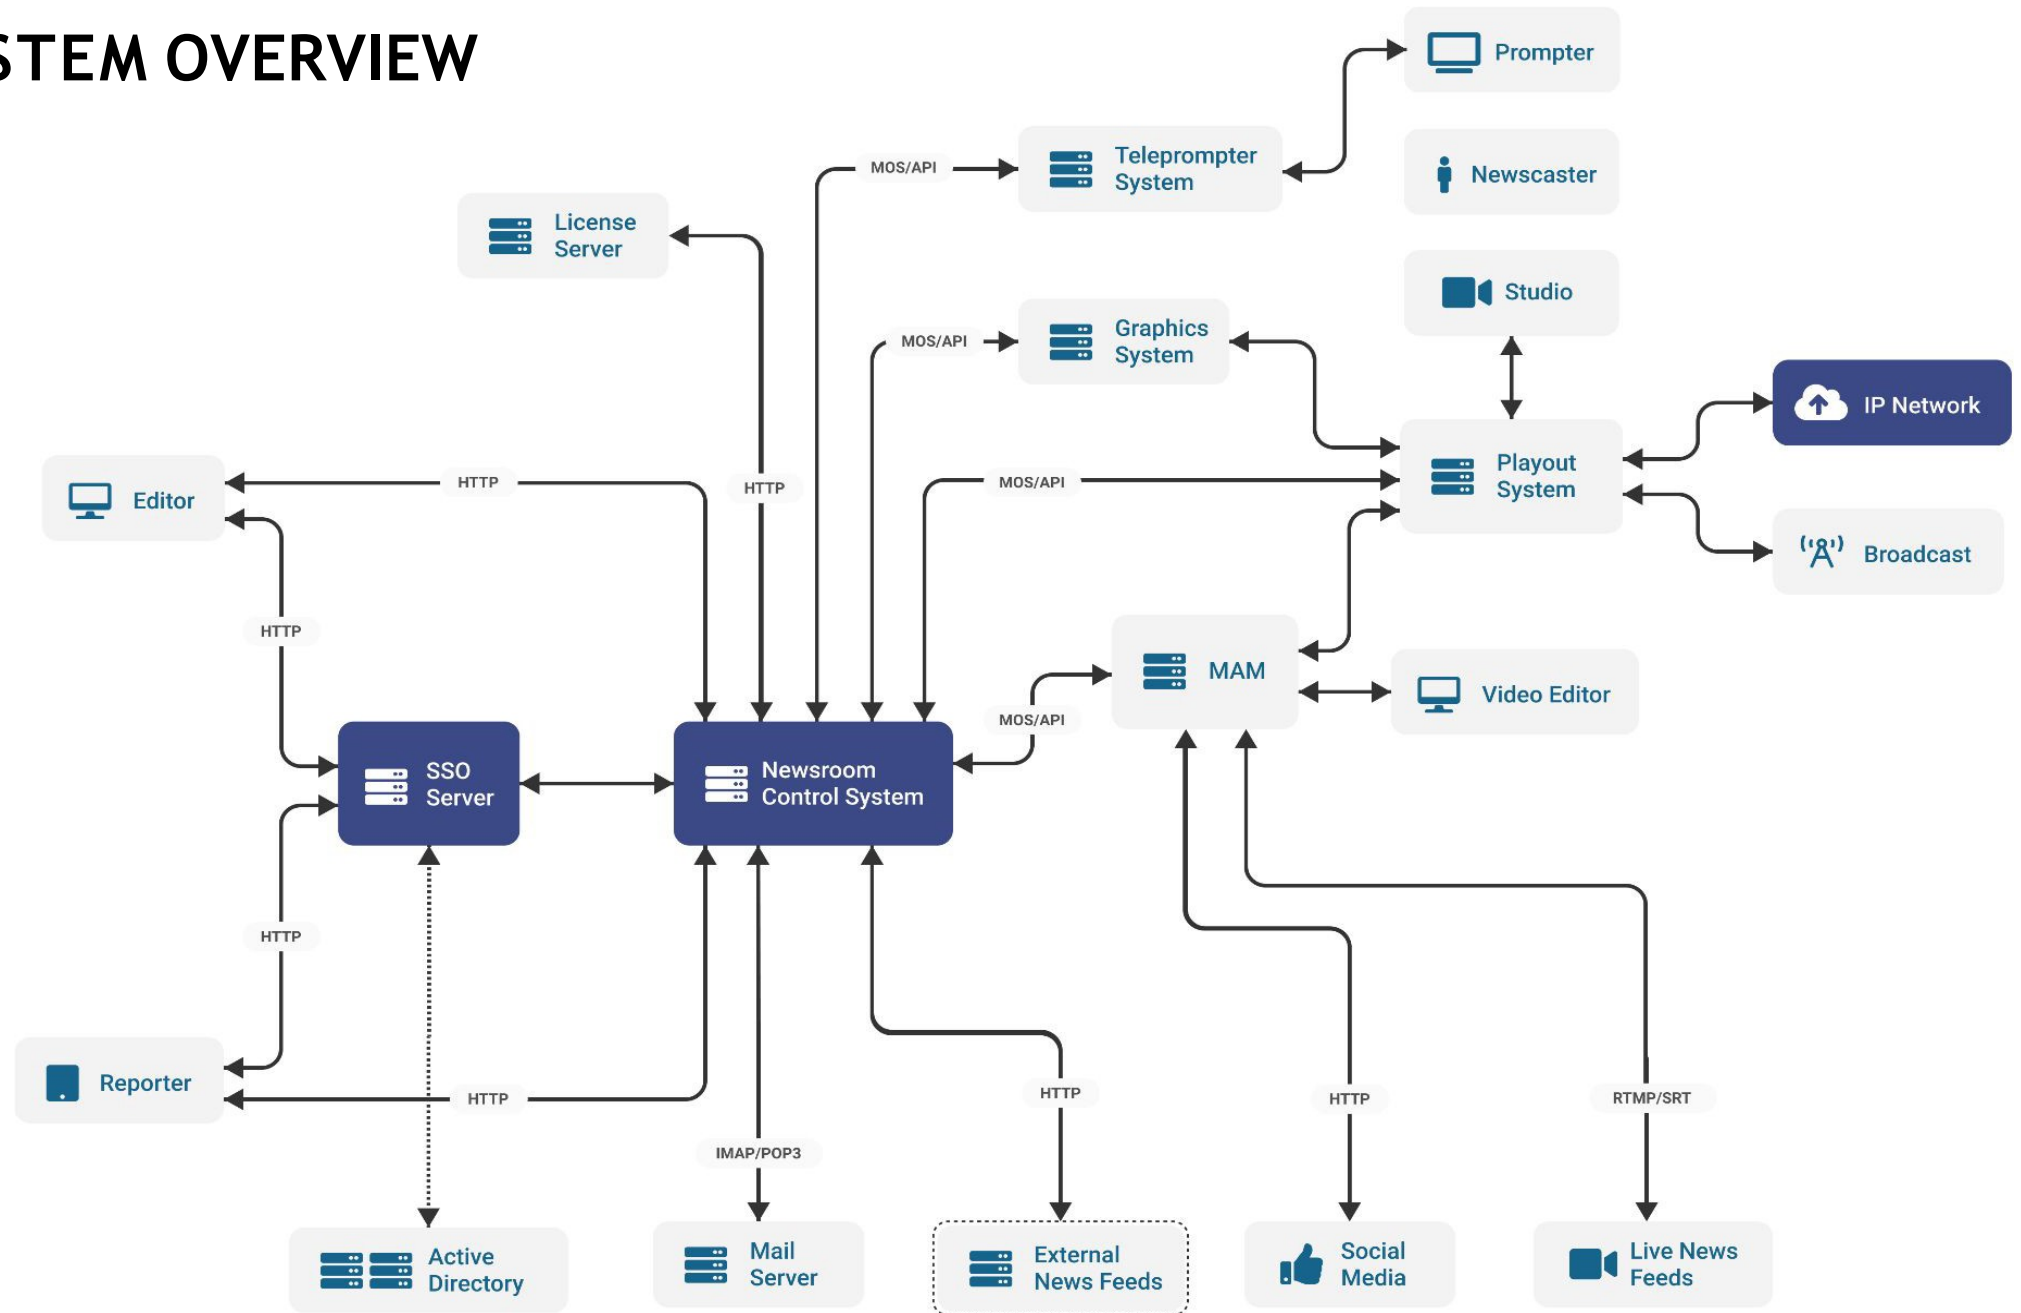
STEM OVERVIEW

Prompter

MOS/API

Teleprompter System

Newscaster

License Server

Studio

MOS/API

Graphics System

IP Network

Editor

HTTP

HTTP

MOS/API

Playout System

Broadcast

HTTP

MAM

Video Editor

MOS/API

SSO Server

Newsroom Control System

HTTP

Reporter

HTTP

HTTP

HTTP

RTMP/SRT

IMAP/POP3

Active Directory

Mail Server

External News Feeds

Social Media

Live News Feeds